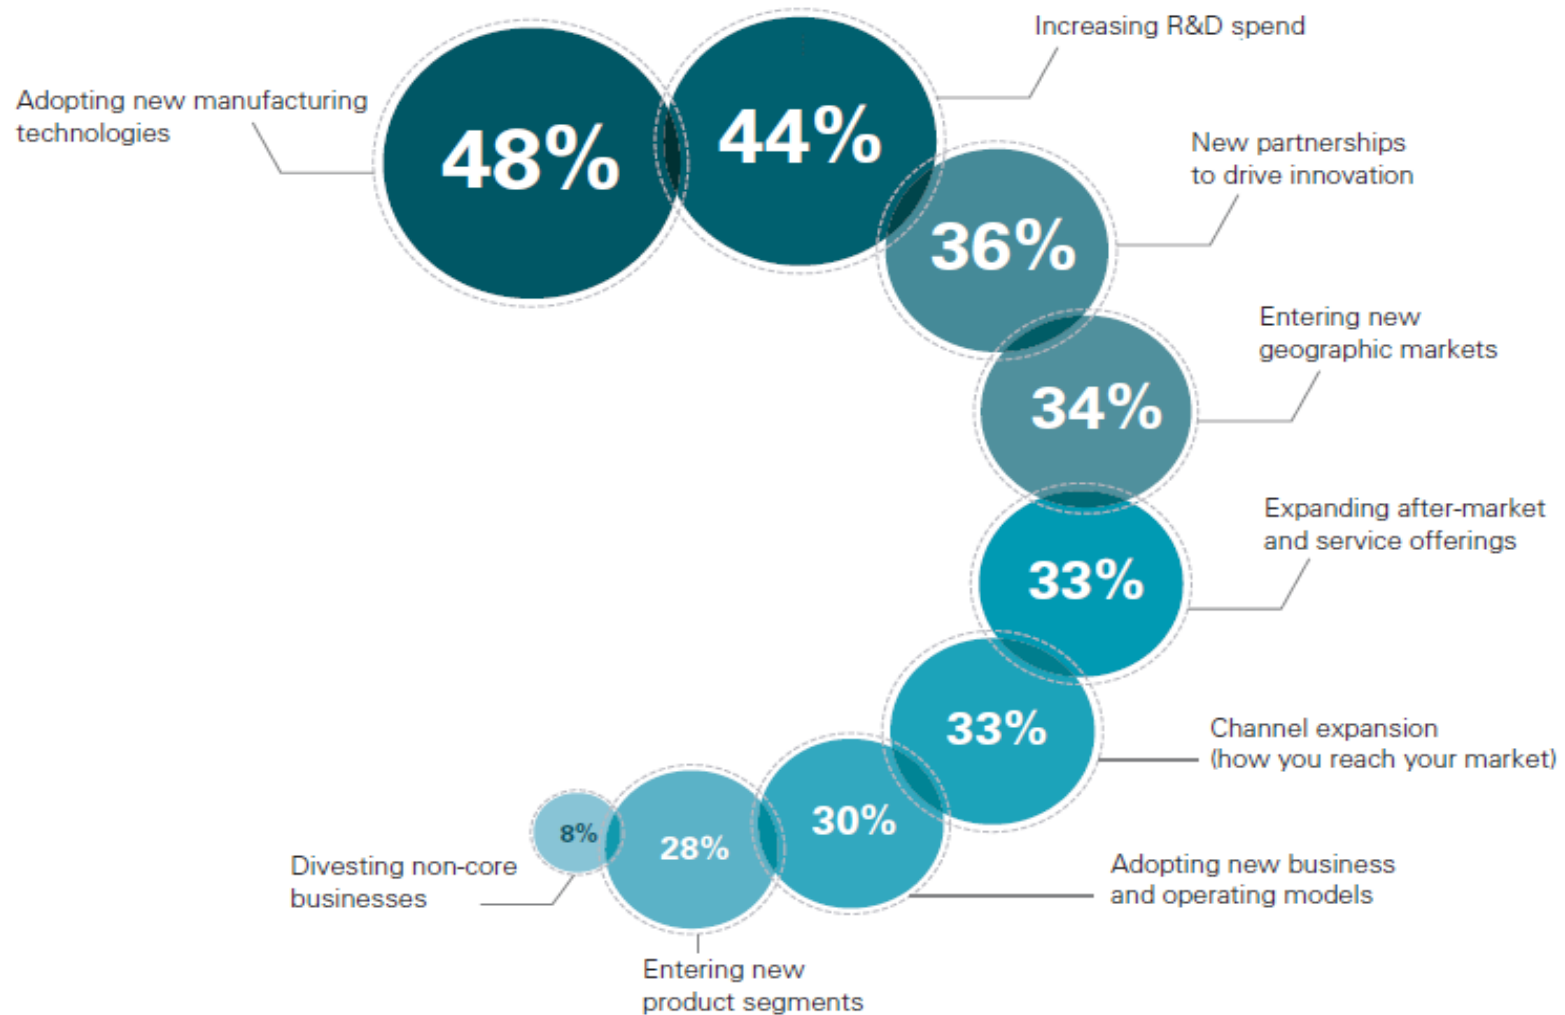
Adopting new manufacturing technologies

48%

44%

Increasing R&D spend

36%

New partnerships to drive innovation

34%

Entering new geographic markets

33%

Expanding after-market and service offerings

33%

Channel expansion (how you reach your market)

30%

Adopting new business and operating models

28%

Entering new product segments

8%

Divesting non-core businesses